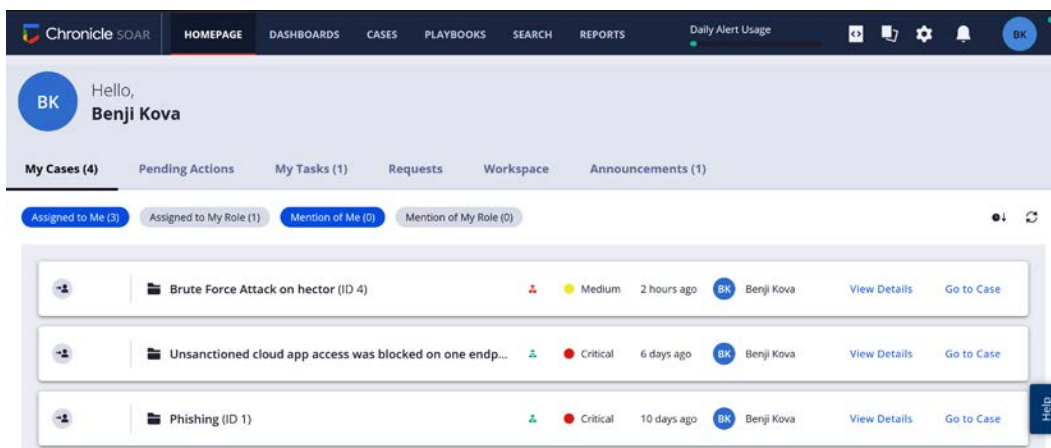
Chronicle SOAR HOMEPAGE DASHBOARDS CASES PLAYBOOKS SEARCH REPORTS Daily Alert Usage BK

BK Hello,
Benji Kova

My Cases (4) Pending Actions My Tasks (1) Requests Workspace Announcements (1)

Assigned to Me (3) Assigned to My Role (1) Mention of Me (0) Mention of My Role (0)

| | | | | | | |
|---|---|---|---|---|---|---|
| Brute Force Attack on hector (ID 4) | Medium | 2 hours ago | BK Benji Kova | View Details | Go to Case |
| Unsanctioned cloud app access was blocked on one endp... | Critical | 6 days ago | BK Benji Kova | View Details | Go to Case |
| Phishing (ID 1) | Critical | 10 days ago | BK Benji Kova | View Details | Go to Case |

Help